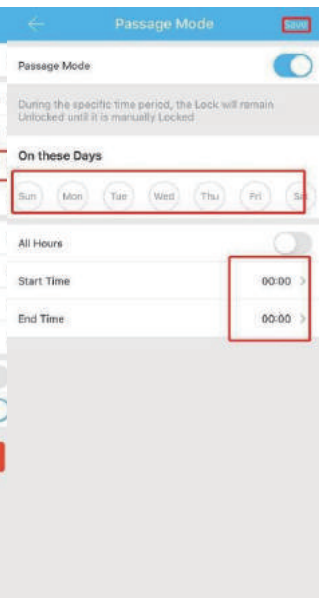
Passage Mode
Save

Passage Mode

During the specific time period, the Lock will remain Unlocked until it is manually Locked

On these Days

Sun Mon Tue Wed Thu Fri Sa

All Hours

Start Time 00:00

End Time 00:00